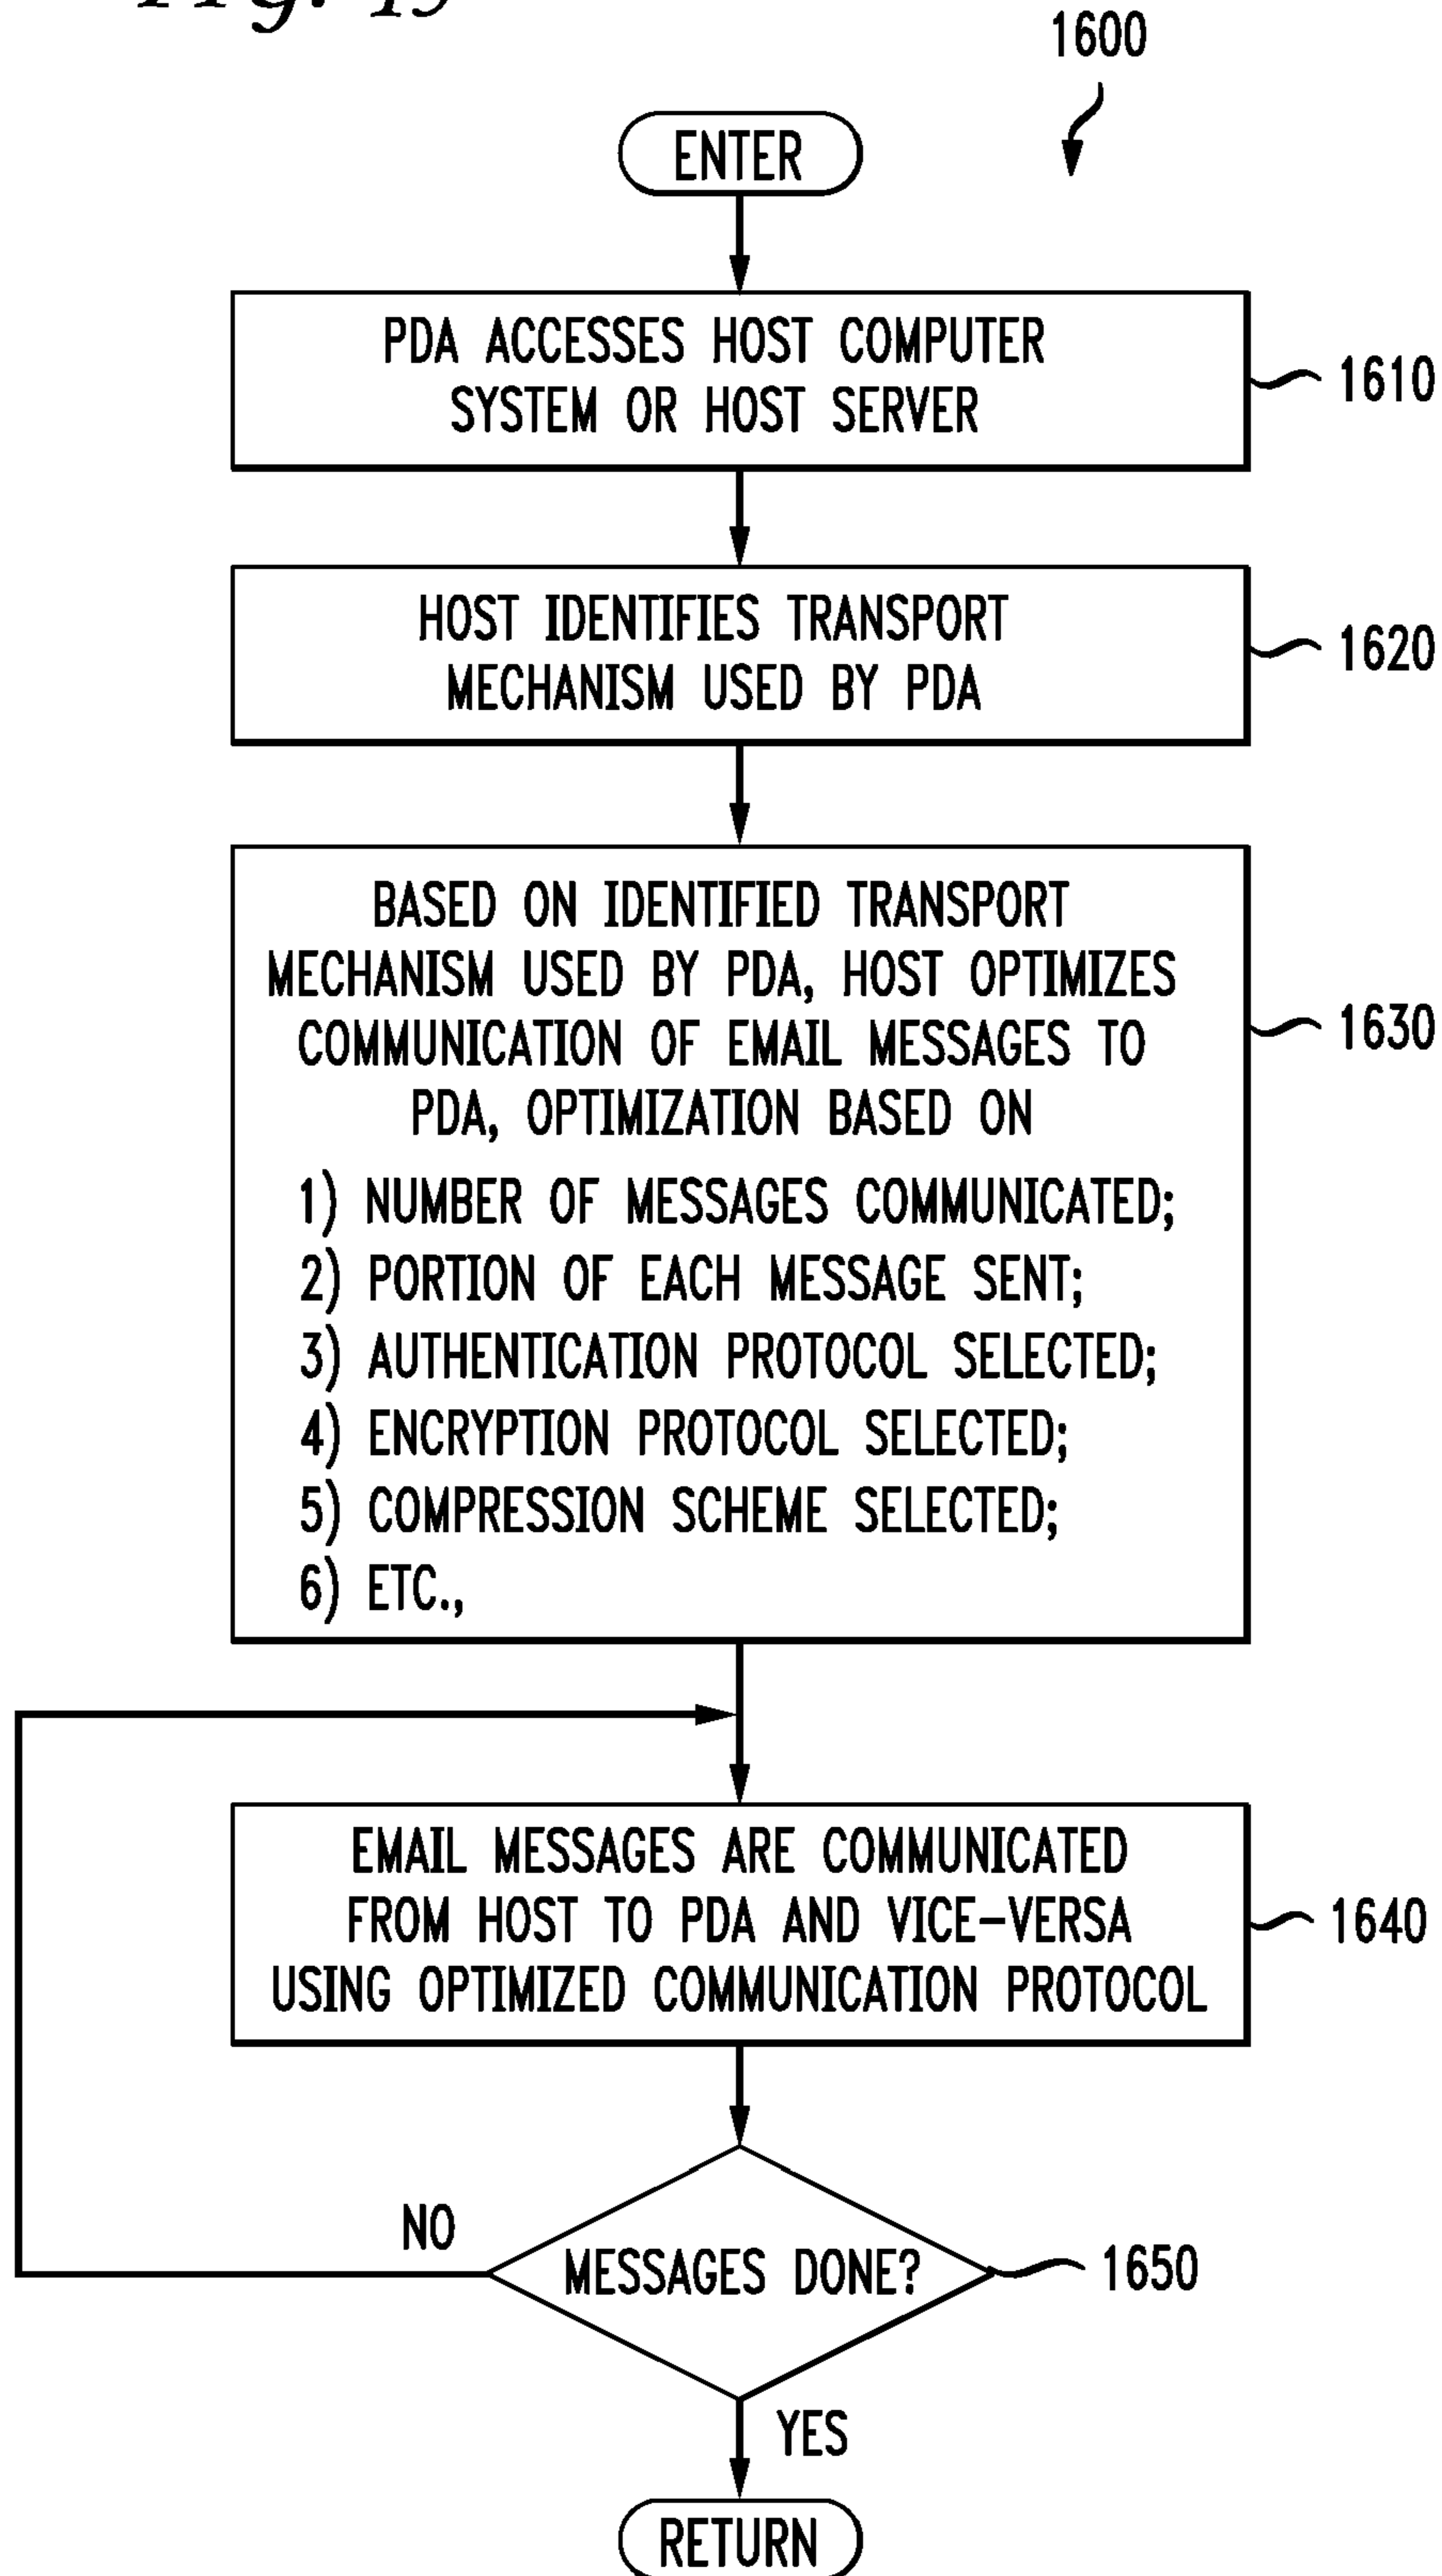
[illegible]

1600

ENTER

PDA ACCESSES HOST COMPUTER SYSTEM OR HOST SERVER

1610

HOST IDENTIFIES TRANSPORT MECHANISM USED BY PDA

1620

BASED ON IDENTIFIED TRANSPORT MECHANISM USED BY PDA, HOST OPTIMIZES COMMUNICATION OF EMAIL MESSAGES TO PDA, OPTIMIZATION BASED ON

1) NUMBER OF MESSAGES COMMUNICATED;
2) PORTION OF EACH MESSAGE SENT;
3) AUTHENTICATION PROTOCOL SELECTED;
4) ENCRYPTION PROTOCOL SELECTED;
5) COMPRESSION SCHEME SELECTED;
6) ETC.,

1630

EMAIL MESSAGES ARE COMMUNICATED FROM HOST TO PDA AND VICE-VERSA USING OPTIMIZED COMMUNICATION PROTOCOL

1640

NO

MESSAGES DONE?

1650

YES

RETURN